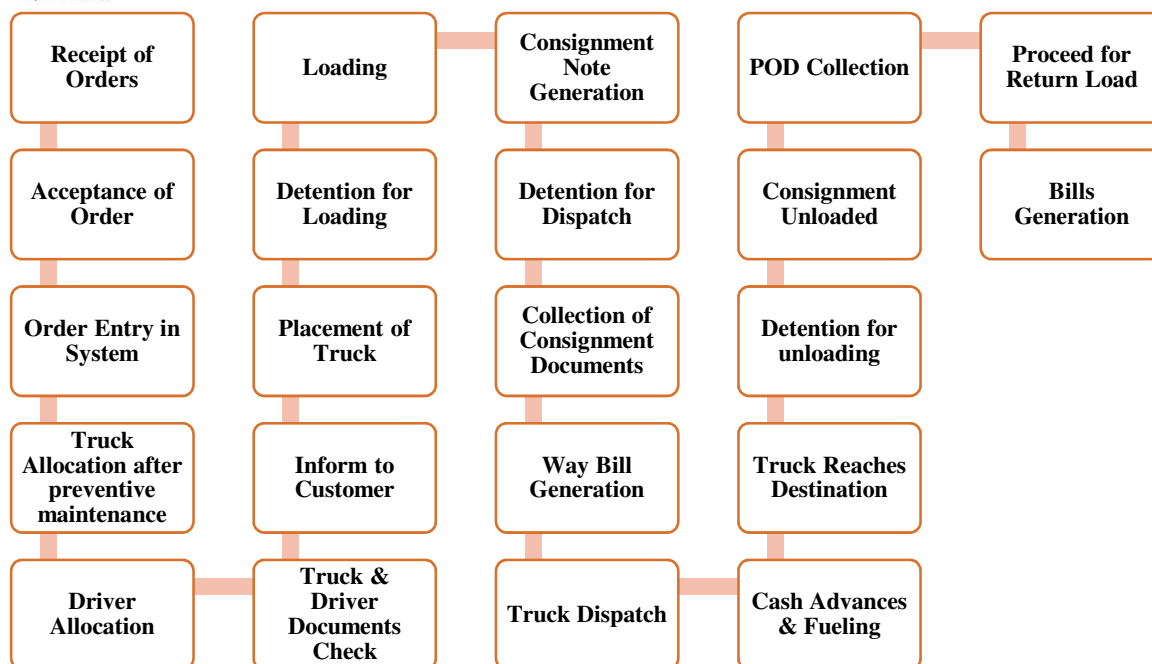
Receipt of Orders

Acceptance of Order

Order Entry in System

Truck Allocation after preventive maintenance

Driver Allocation

Truck & Driver Documents Check

Inform to Customer

Placement of Truck

Detention for Loading

Loading

Consignment Note Generation

Detention for Dispatch

Collection of Consignment Documents

Way Bill Generation

Truck Dispatch

Cash Advances & Fueling

Truck Reaches Destination

Detention for unloading

Consignment Unloaded

POD Collection

Proceed for Return Load

Bills Generation